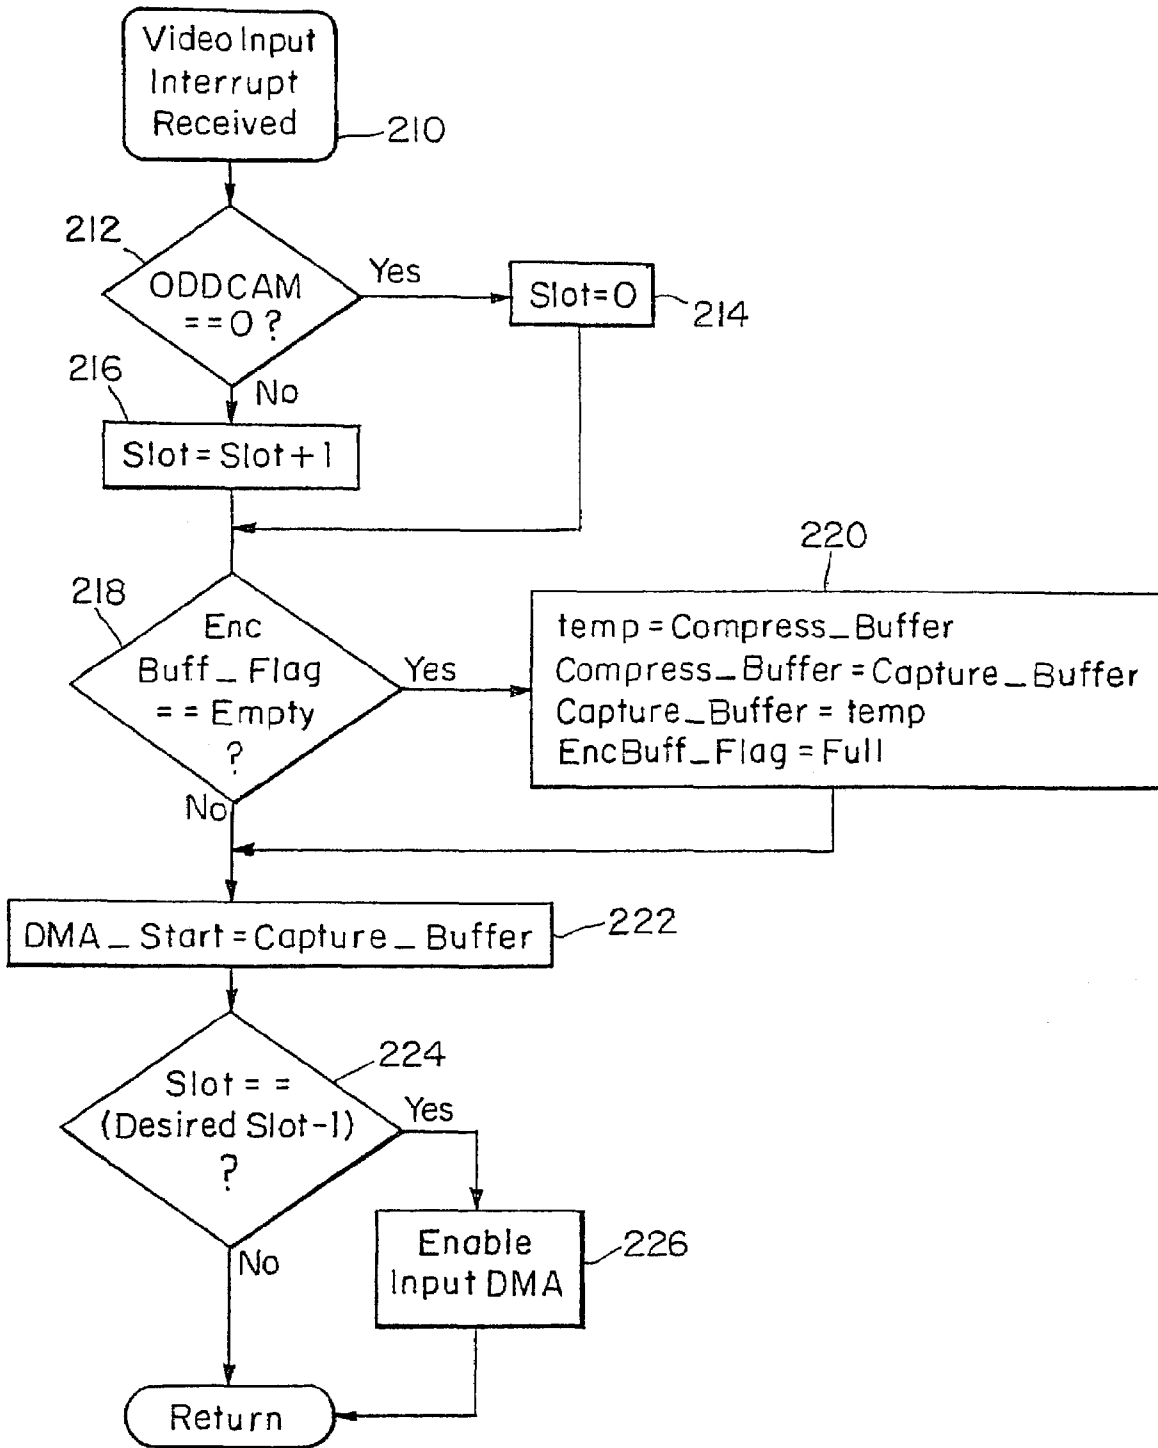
Video Input Interrupt Received

210

212

ODDCAM == 0 ?

Yes

Slot=0

214

216

No

Slot = Slot + 1

220

218

Enc Buff_Flag == Empty ?

Yes

temp = Compress_Buffer
Compress_Buffer = Capture_Buffer
Capture_Buffer = temp
EncBuff_Flag = Full

No

DMA_Start = Capture_Buffer

222

224

Slot == (Desired Slot-1) ?

Yes

Enable Input DMA

226

No

Return